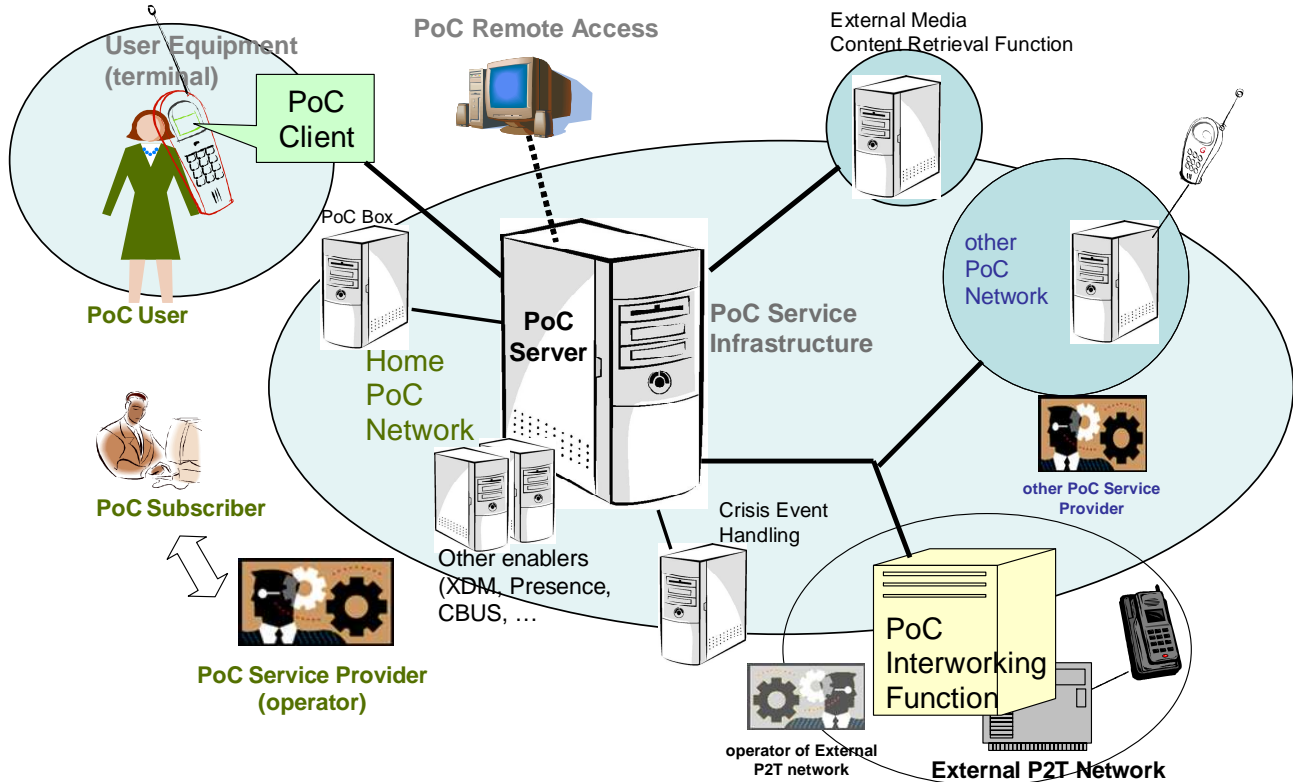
User Equipment (terminal)

PoC Client

PoC User

PoC Remote Access

External Media Content Retrieval Function

other PoC Network

PoC Box

PoC Server

PoC Service Infrastructure

Home PoC Network

other PoC Service Provider

PoC Subscriber

Other enablers (XDM, Presence, CBUS, …

Crisis Event Handling

PoC Service Provider (operator)

PoC Interworking Function

operator of External P2T network

External P2T Network